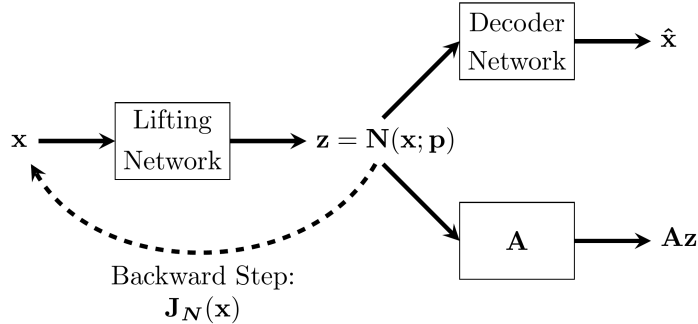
Decoder Network

$\hat{\mathbf{x}}$

$\mathbf{x}$

Lifting Network

$\mathbf{z} = \mathbf{N}(\mathbf{x}; \mathbf{p})$

$\mathbf{A}$

$\mathbf{Az}$

Backward Step:
$\mathbf{J}_{\boldsymbol{N}}(\mathbf{x})$